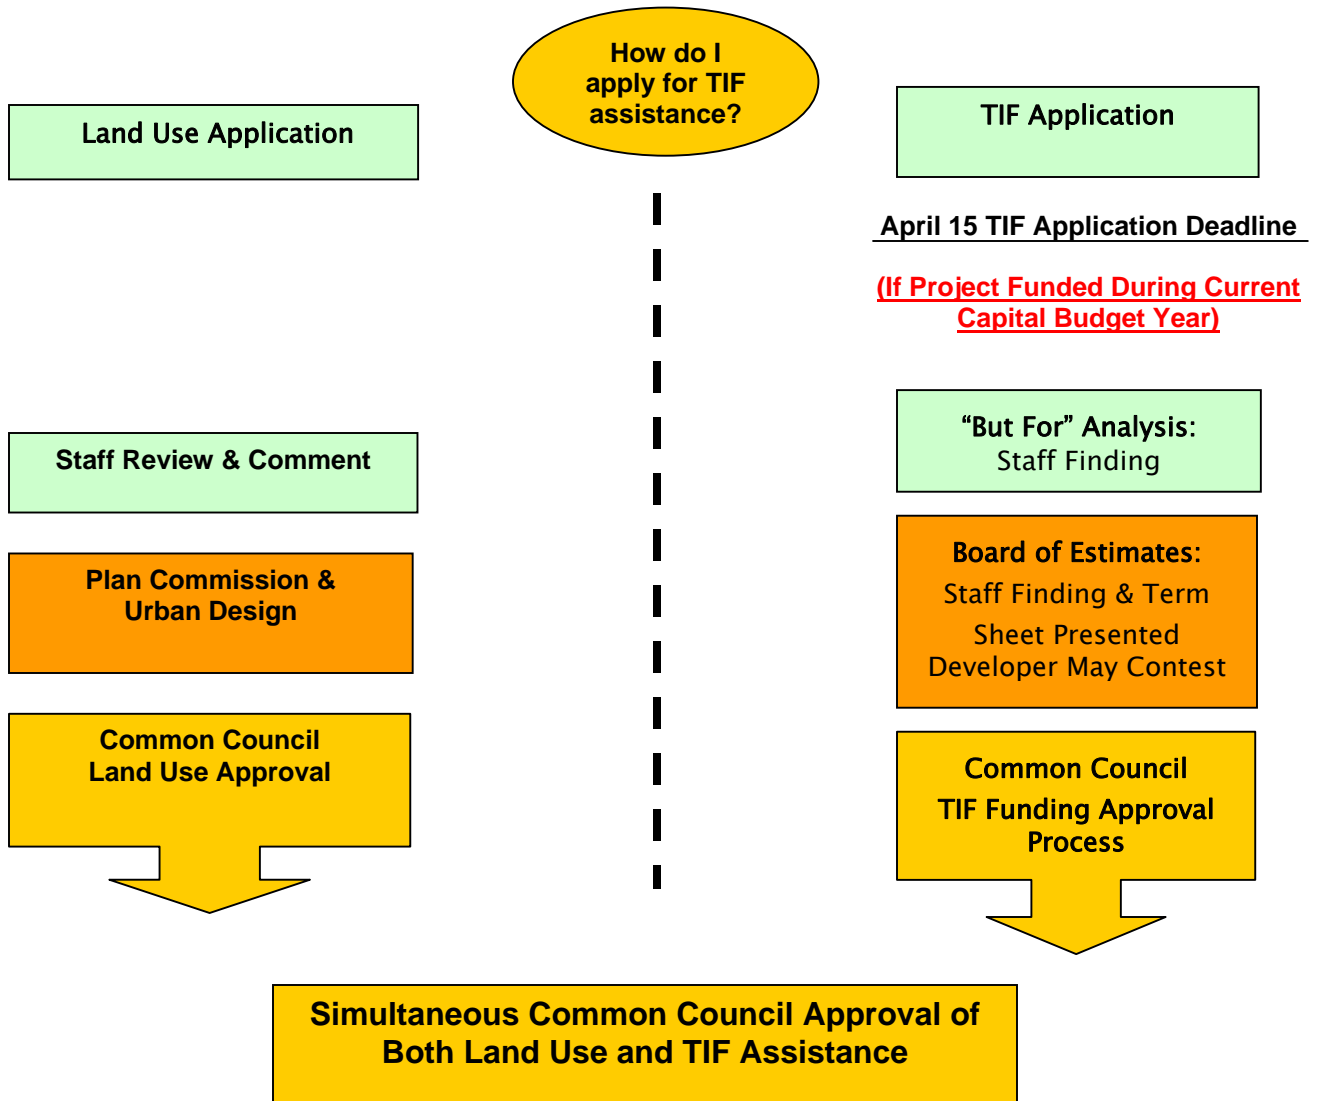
How do I apply for TIF assistance?

Land Use Application

Staff Review & Comment

Plan Commission & Urban Design

Common Council Land Use Approval

TIF Application

April 15 TIF Application Deadline

(If Project Funded During Current Capital Budget Year)

“But For” Analysis: Staff Finding

Board of Estimates: Staff Finding & Term Sheet Presented Developer May Contest

Common Council TIF Funding Approval Process

Simultaneous Common Council Approval of Both Land Use and TIF Assistance